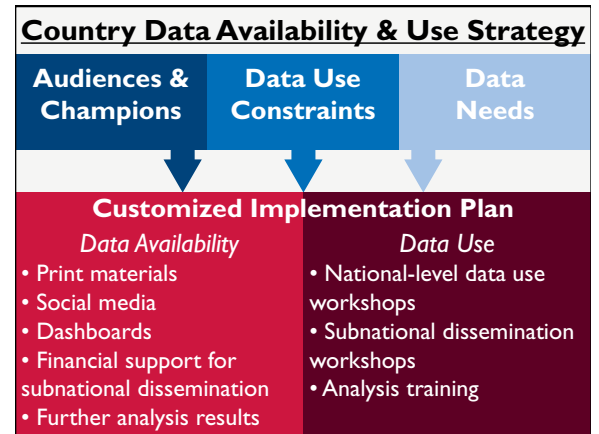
Country Data Availability & Use Strategy

Audiences & Champions

Data Use Constraints

Data Needs

Customized Implementation Plan

Data Availability
• Print materials
• Social media
• Dashboards
• Financial support for subnational dissemination
• Further analysis results

Data Use
• National-level data use workshops
• Subnational dissemination workshops
• Analysis training